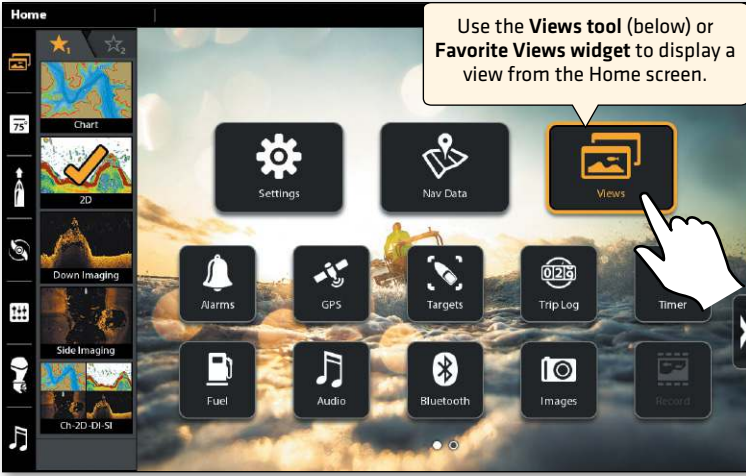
Home

Use the **Views tool** (below) or **Favorite Views widget** to display a view from the Home screen.

1

2

75

Chart

2D

Down Imaging

Side Imaging

Ch-2D-DI-SI

Settings

Nav Data

Views

Alarms

GPS

Targets

Trip Log

Timer

Fuel

Audio

Bluetooth

Images

Record